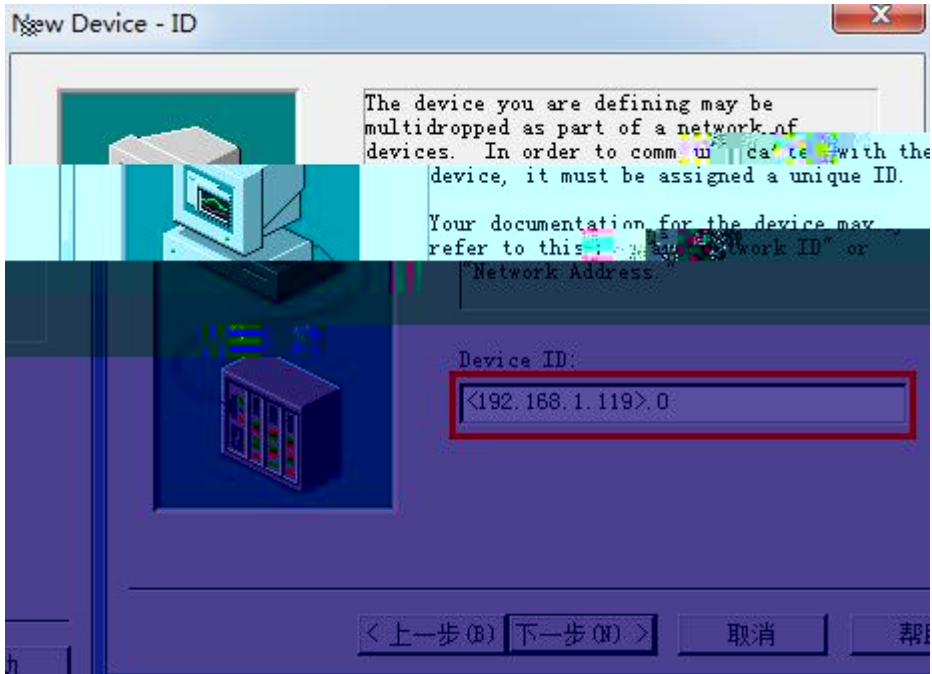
New Device - ID

The device you are defining may be multidropped as part of a network of devices. In order to comm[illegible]ca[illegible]te with the device, it must be assigned a unique ID.

Your documentation for the device may refer to this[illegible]twork ID" or "Network Address."

Device ID:

<192.168.1.119>.0

< 上一步(B)   下一步(N) >   取消   帮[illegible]

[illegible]助